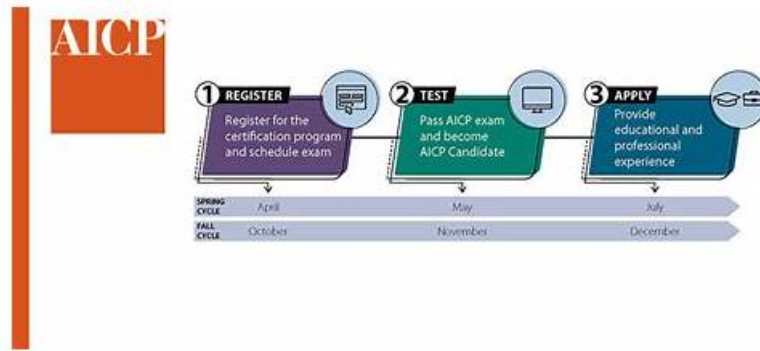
AICP

1 REGISTER
Register for the certification program and schedule exam

2 TEST
Pass AICP exam and become AICP Candidate

3 APPLY
Provide educational and professional experience

| | | | |
|---|---|---|---|
| SPRING CYCLE | April | May | July |
| FALL CYCLE | October | November | December |